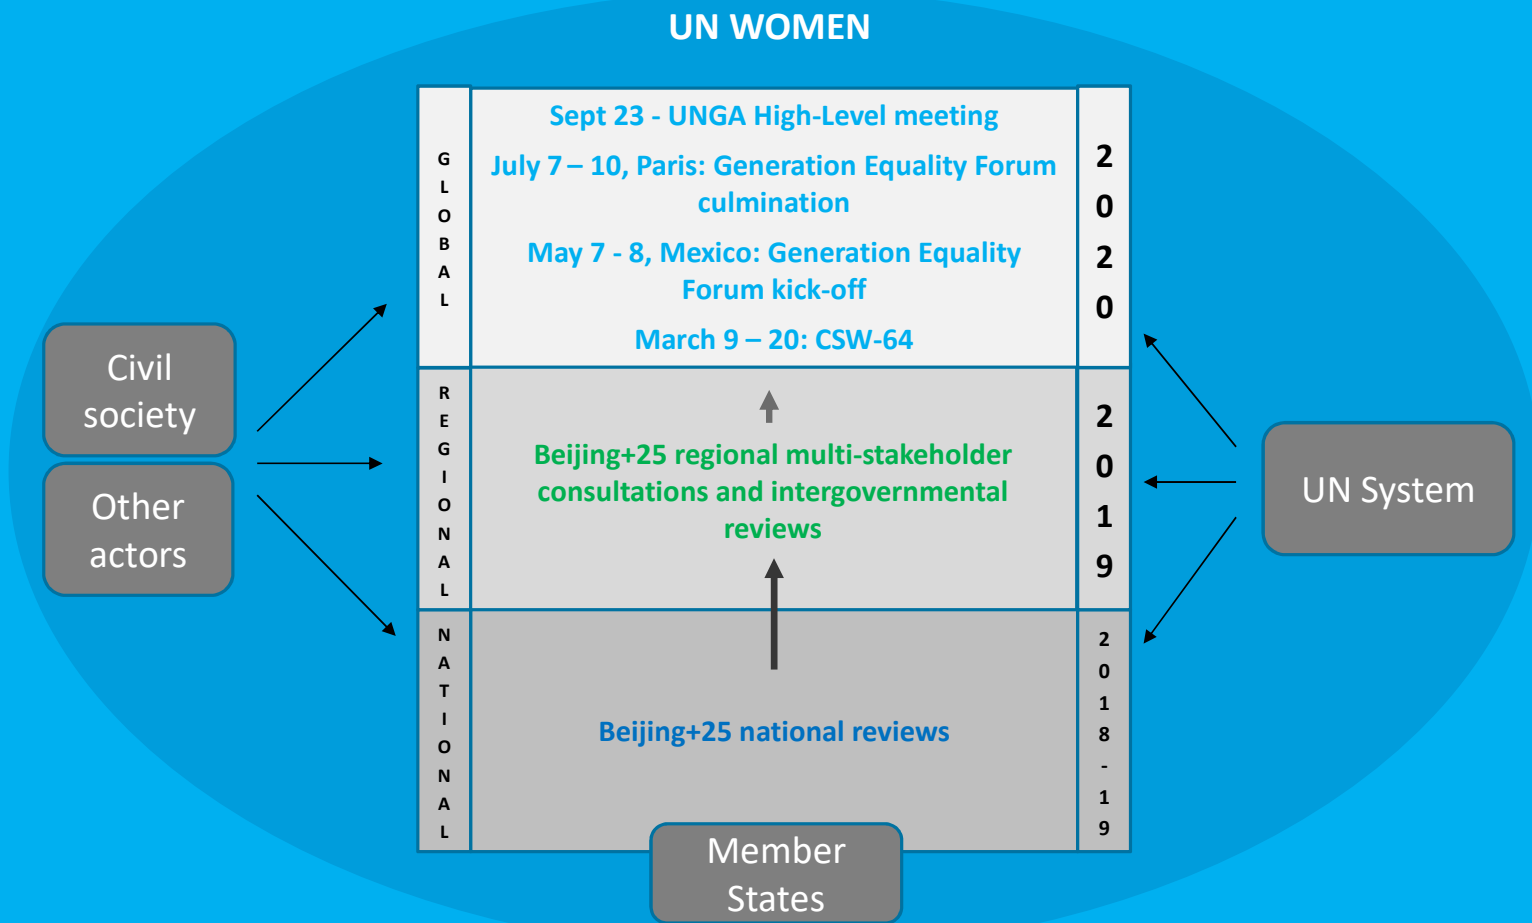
UN WOMEN

Civil society

Other actors

GLOBAL

Sept 23 - UNGA High-Level meeting

July 7 – 10, Paris: Generation Equality Forum culmination

May 7 - 8, Mexico: Generation Equality Forum kick-off

March 9 – 20: CSW-64

2020

REGIONAL

Beijing+25 regional multi-stakeholder consultations and intergovernmental reviews

2019

NATIONAL

Beijing+25 national reviews

2018-19

UN System

Member States